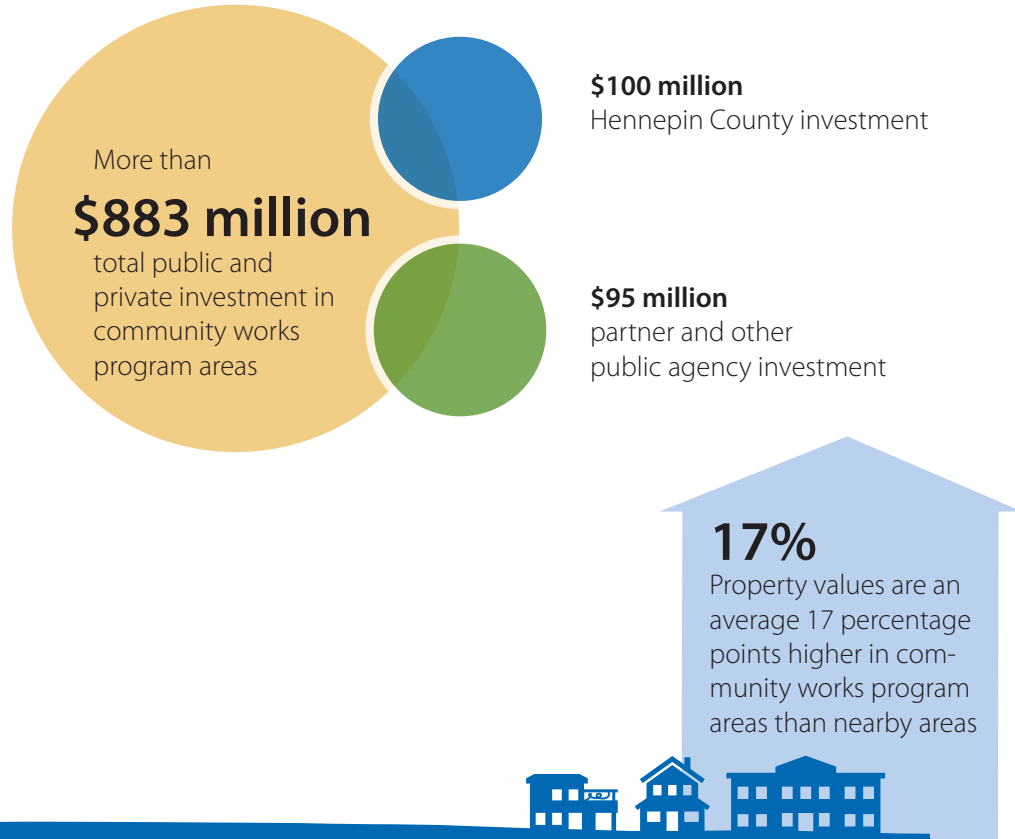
More than

$883 million

total public and private investment in community works program areas

$100 million
Hennepin County investment

$95 million
partner and other public agency investment

17%
Property values are an average 17 percentage points higher in community works program areas than nearby areas